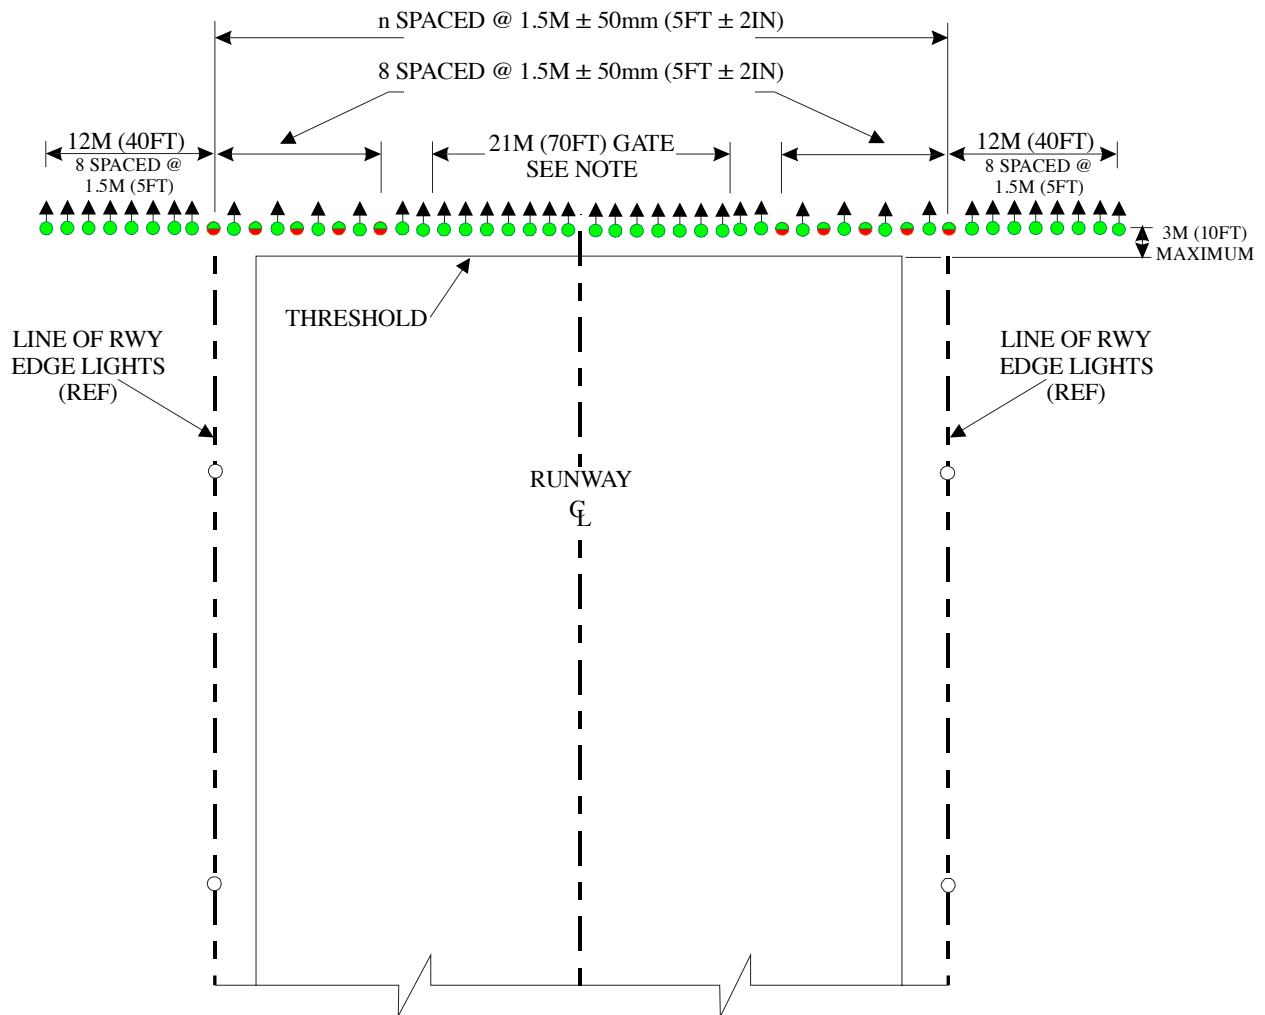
n SPACED @ 1.5M ± 50mm (5FT ± 2IN)

8 SPACED @ 1.5M ± 50mm (5FT ± 2IN)

12M (40FT)
8 SPACED @
1.5M (5FT)

21M (70FT) GATE
SEE NOTE

12M (40FT)
8 SPACED @
1.5M (5FT)

3M (10FT)
MAXIMUM

THRESHOLD

LINE OF RWY
EDGE LIGHTS
(REF)

LINE OF RWY
EDGE LIGHTS
(REF)

RUNWAY
℄